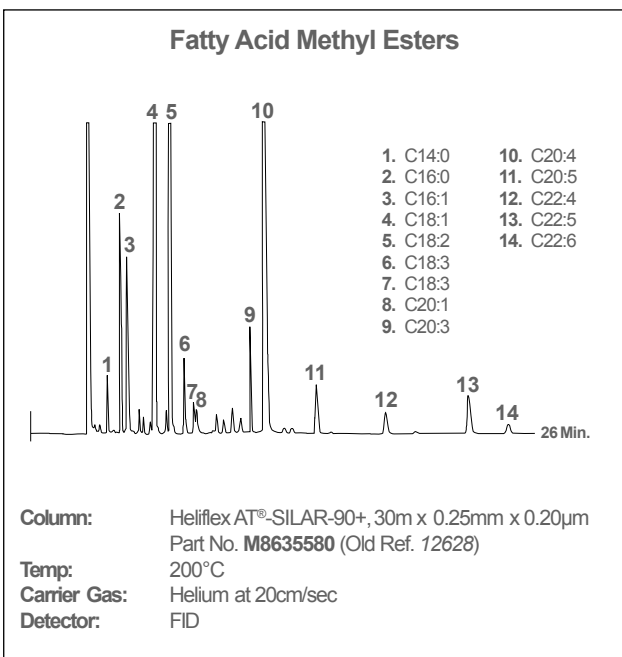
Fatty Acid Methyl Esters

4 5 10

2

3

9

6

1

11

7 8

12

13

14

26 Min.

1. C14:0
2. C16:0
3. C16:1
4. C18:1
5. C18:2
6. C18:3
7. C18:3
8. C20:1
9. C20:3

10. C20:4
11. C20:5
12. C22:4
13. C22:5
14. C22:6

Column: Heliflex AT®-SILAR-90+, 30m x 0.25mm x 0.20µm
Part No. M8635580 (Old Ref. 12628)
Temp: 200°C
Carrier Gas: Helium at 20cm/sec
Detector: FID